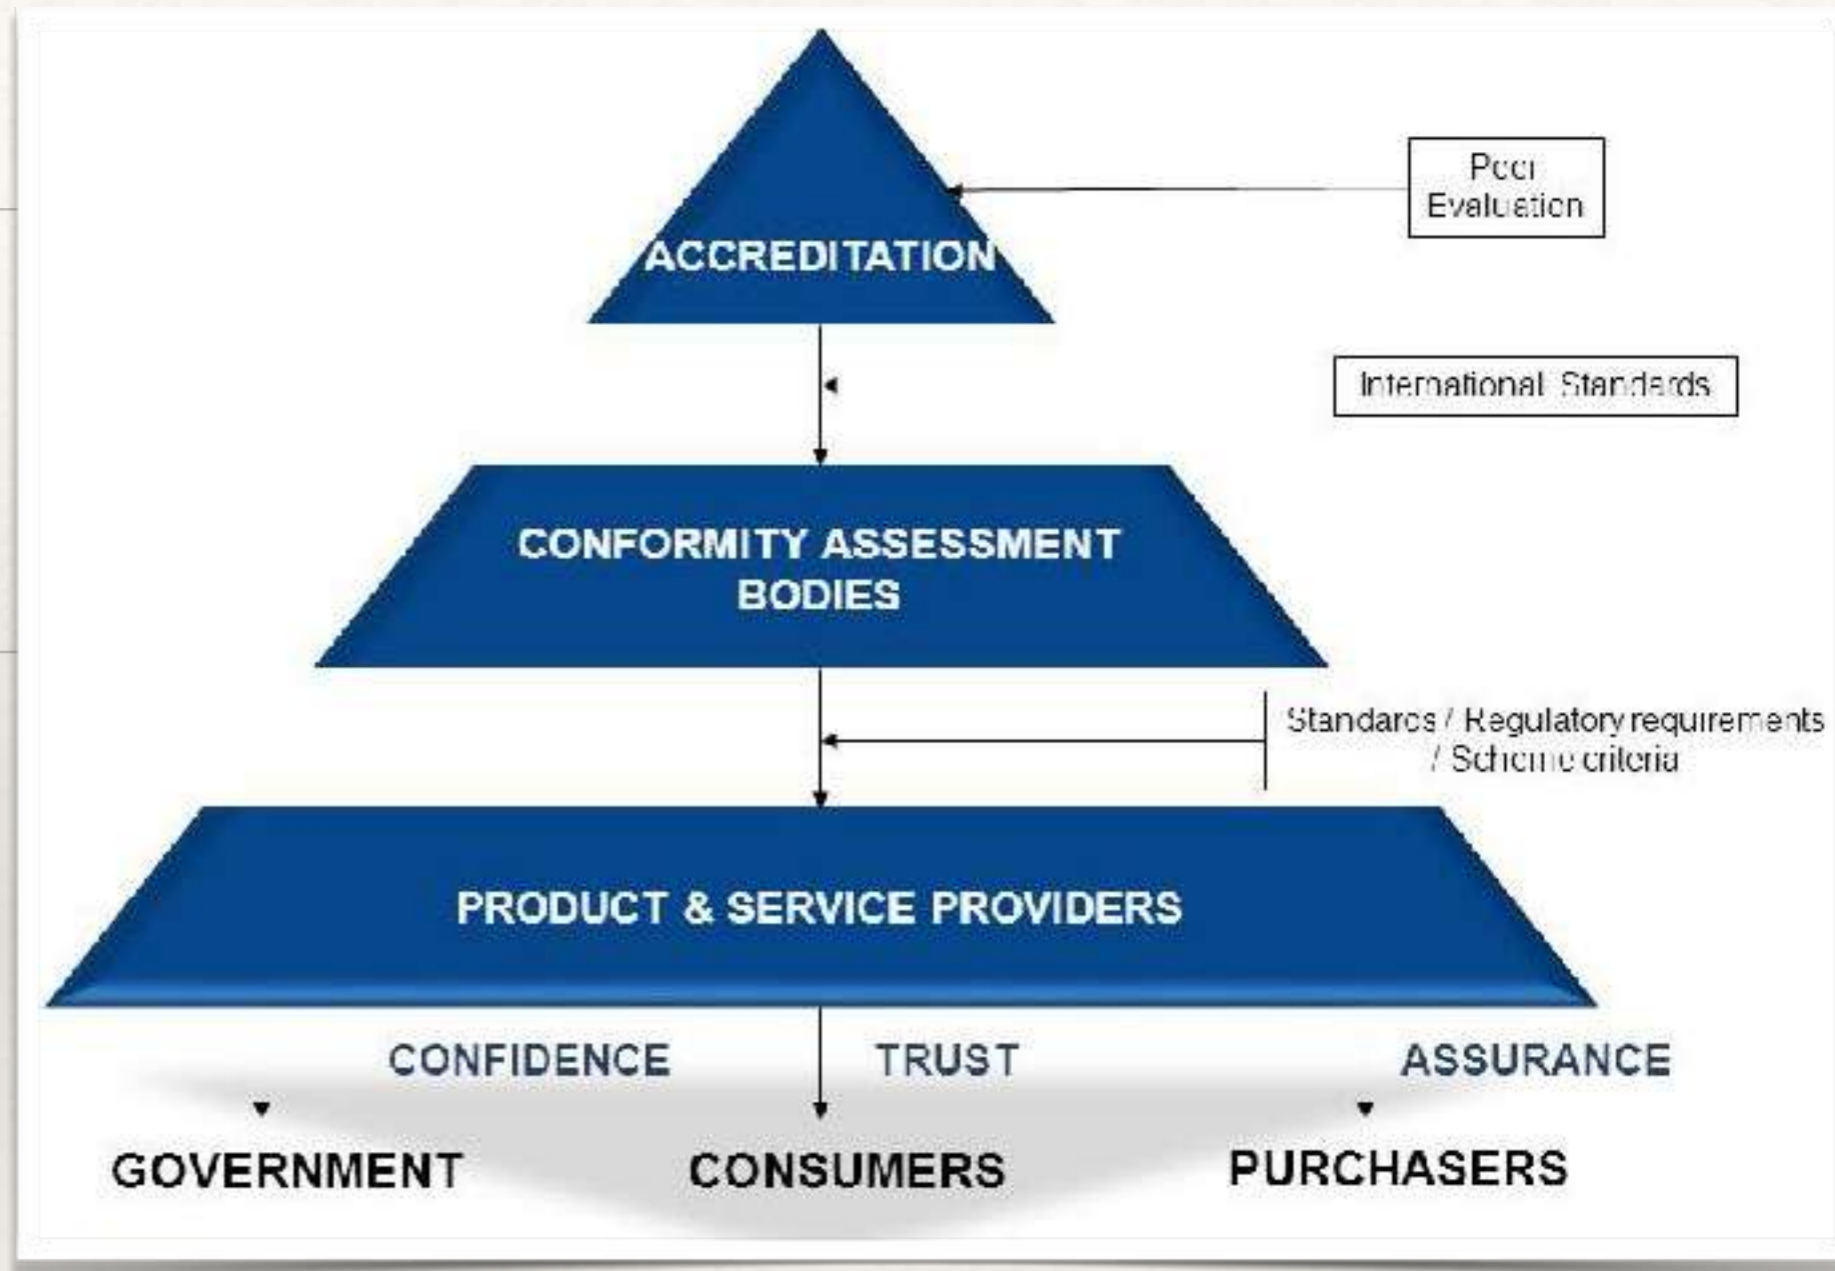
ACCREDITATION

Peer Evaluation

International Standards

CONFORMITY ASSESSMENT BODIES

Standards / Regulatory requirements / Scheme criteria

PRODUCT & SERVICE PROVIDERS

CONFIDENCE

TRUST

ASSURANCE

GOVERNMENT

CONSUMERS

PURCHASERS